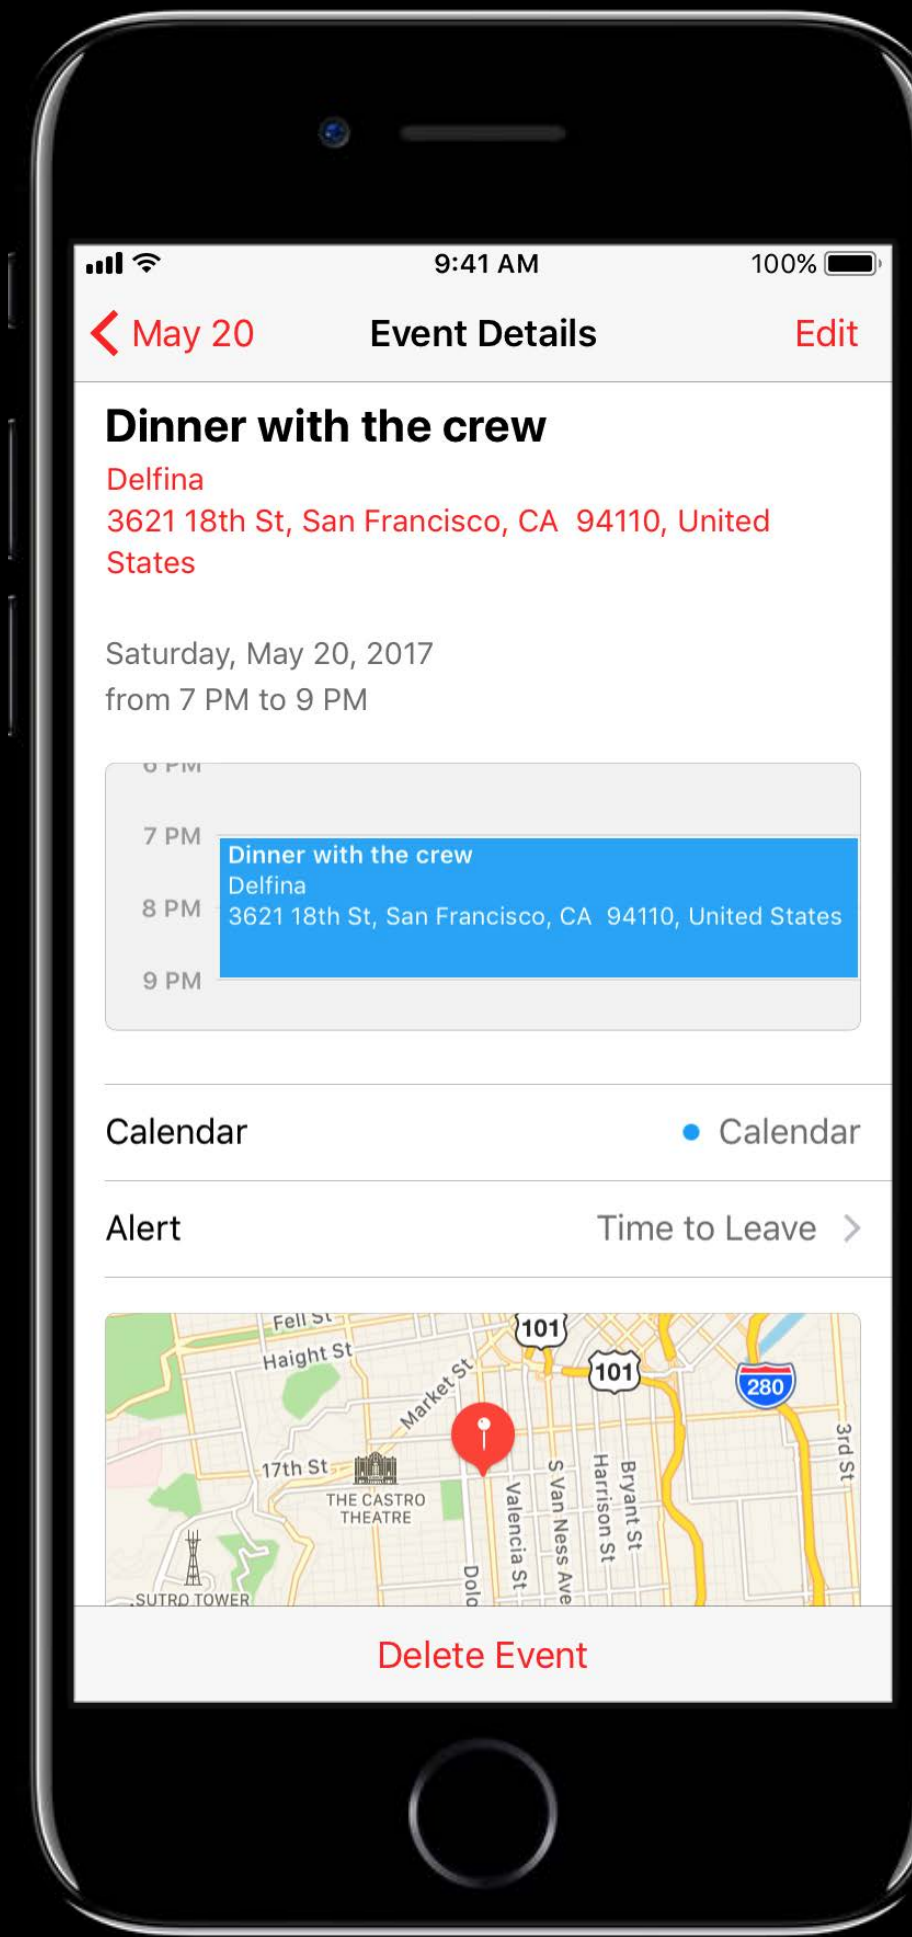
9:41 AM 100%

May 20 Event Details Edit

Dinner with the crew

Delfina
3621 18th St, San Francisco, CA 94110, United States

Saturday, May 20, 2017
from 7 PM to 9 PM

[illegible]

7 PM
8 PM
9 PM

Dinner with the crew
Delfina
3621 18th St, San Francisco, CA 94110, United States

Calendar Calendar

Alert Time to Leave

Fell St
Haight St
101
101
280
Market St
17th St
THE CASTRO THEATRE
Valencia St
S Van Ness Ave
Harrison St
Bryant St
3rd St
Dolo
SUTRO TOWER

Delete Event